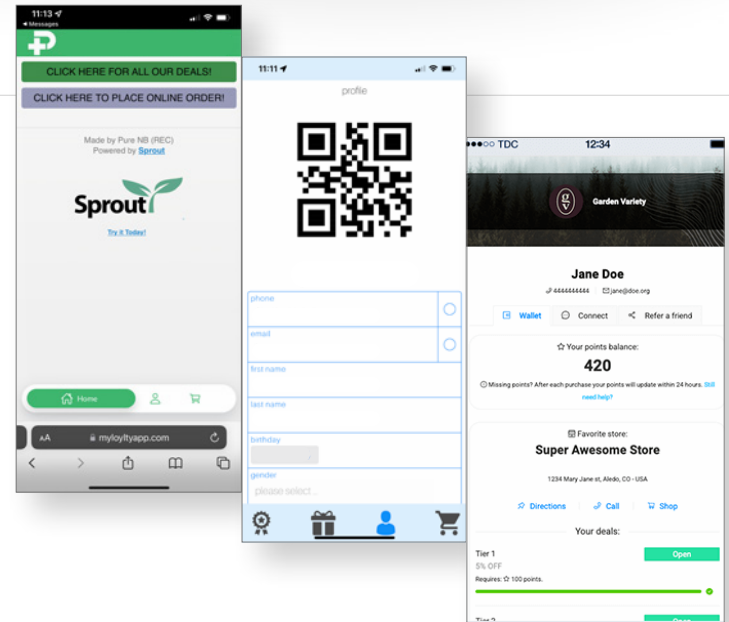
11:13
◀ Messages

CLICK HERE FOR ALL OUR DEALS!

CLICK HERE TO PLACE ONLINE ORDER!

Made by Pure NB (REC)
Powered by Sprout

Sprout

Try it Today!

Home

AA myloyltyapp.com

11:11

profile

phone

email

first name

last name

birthday

gender
please select...

TDC 12:34

Garden Variety

Jane Doe

4444444444 jane@doe.org

Wallet Connect Refer a friend

Your points balance:

420

Missing points? After each purchase your points will update within 24 hours. Still need help?

Favorite store:

Super Awesome Store

1234 Mary Jane st, Aledo, CO - USA

Directions Call Shop

Your deals:

Tier 1
5% OFF
Requires: 100 points.

Open

Tier 2

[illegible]